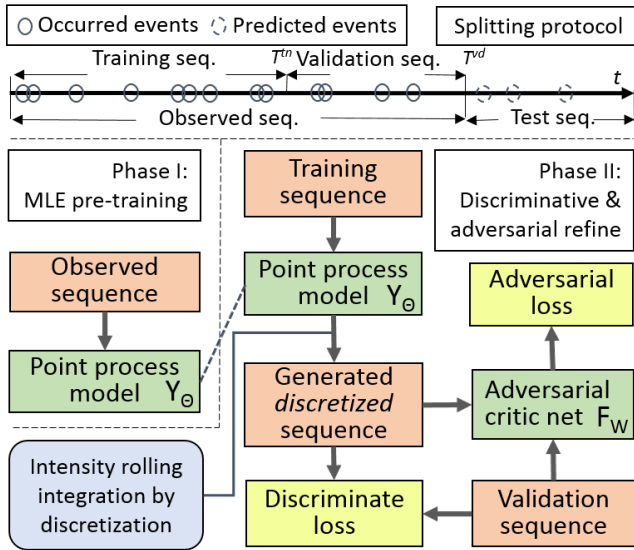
Occurred events   Predicted events

Splitting protocol

Training seq.   $T^{tn}$   Validation seq.   $T^{vd}$   $t$

Observed seq.   Test seq.

Phase I: MLE pre-training

Observed sequence

Point process model $\Upsilon_{\Theta}$

Training sequence

Point process model $\Upsilon_{\Theta}$

Generated *discretized* sequence

Phase II: Discriminative & adversarial refine

Adversarial loss

Adversarial critic net $F_W$

Intensity rolling integration by discretization

Discriminate loss

Validation sequence